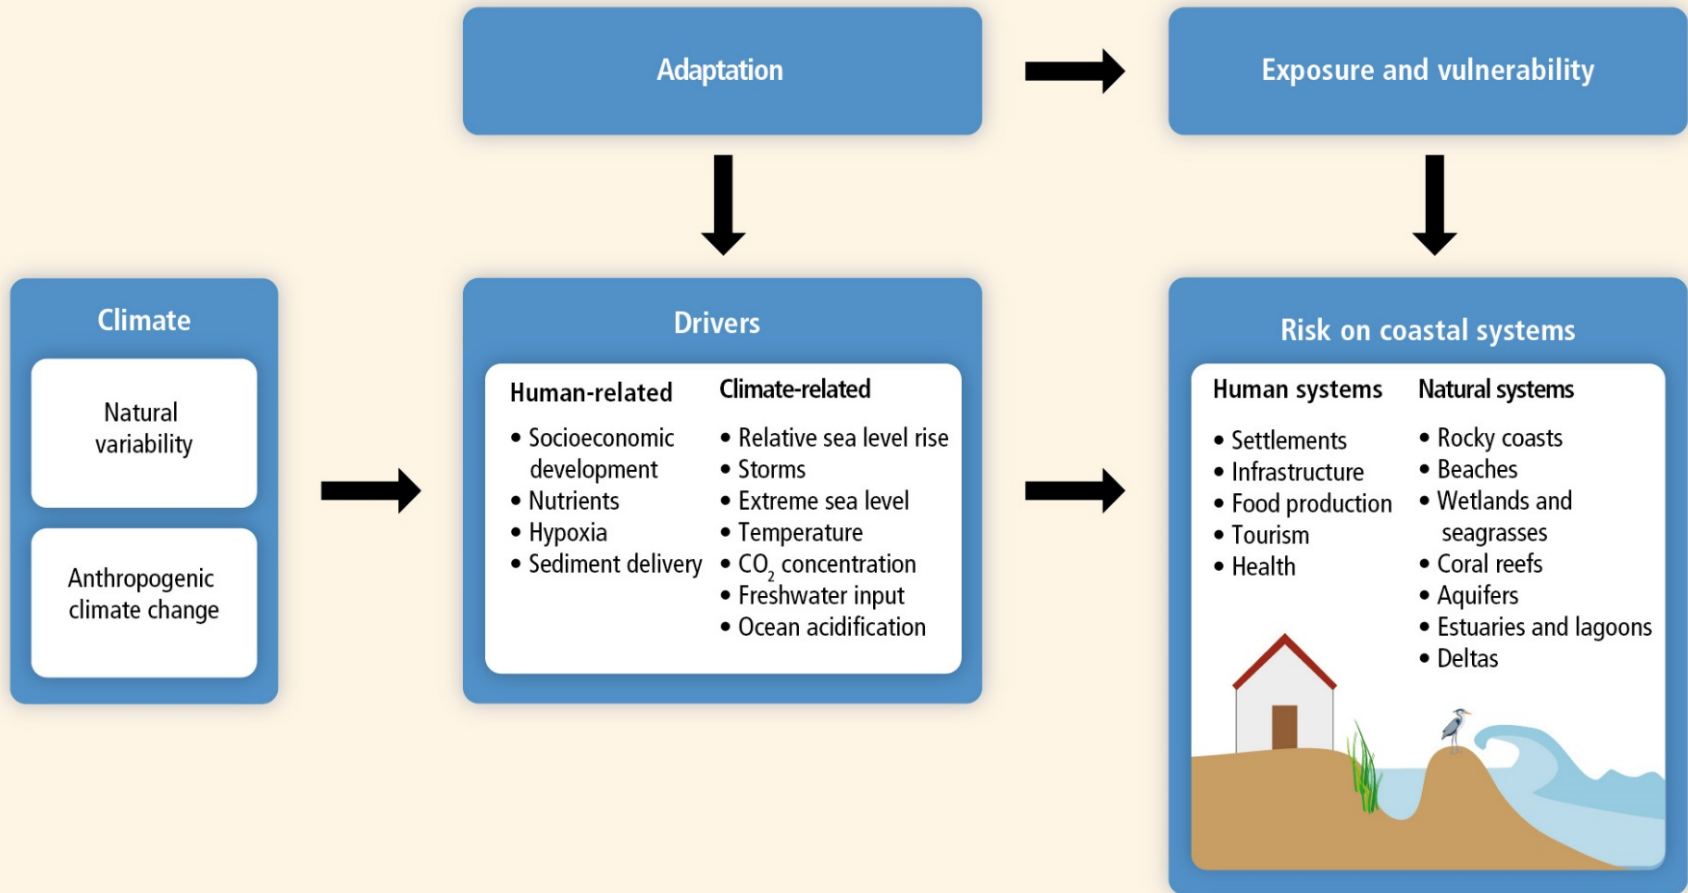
Adaptation

Exposure and vulnerability

Climate

Natural variability

Anthropogenic climate change

Drivers

Human-related
• Socioeconomic development
• Nutrients
• Hypoxia
• Sediment delivery

Climate-related
• Relative sea level rise
• Storms
• Extreme sea level
• Temperature
• $CO_2$ concentration
• Freshwater input
• Ocean acidification

Risk on coastal systems

Human systems
• Settlements
• Infrastructure
• Food production
• Tourism
• Health

Natural systems
• Rocky coasts
• Beaches
• Wetlands and seagrasses
• Coral reefs
• Aquifers
• Estuaries and lagoons
• Deltas